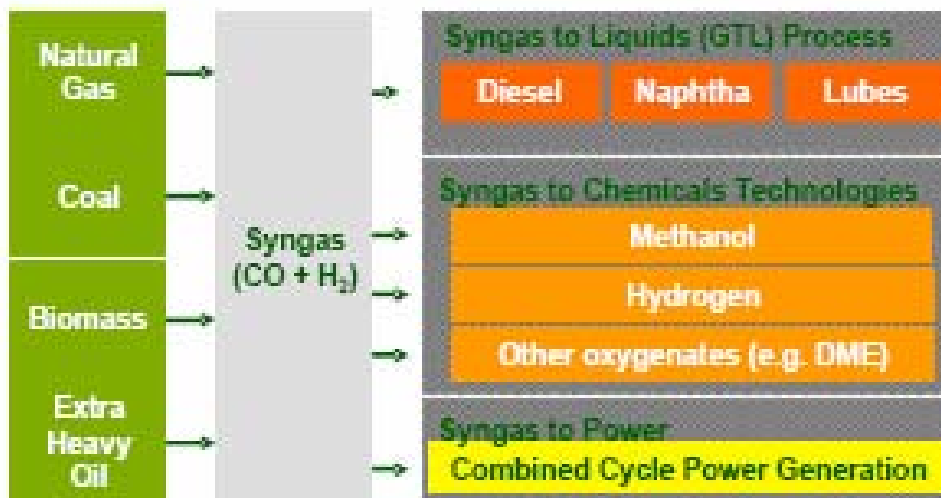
Natural Gas

Coal

Biomass

Extra Heavy Oil

Syngas ($CO + H_2$)

Syngas to Liquids (GTL) Process

Diesel

Naphtha

Lubes

Syngas to Chemicals Technologies

Methanol

Hydrogen

Other oxygenates (e.g. DME)

Syngas to Power

Combined Cycle Power Generation